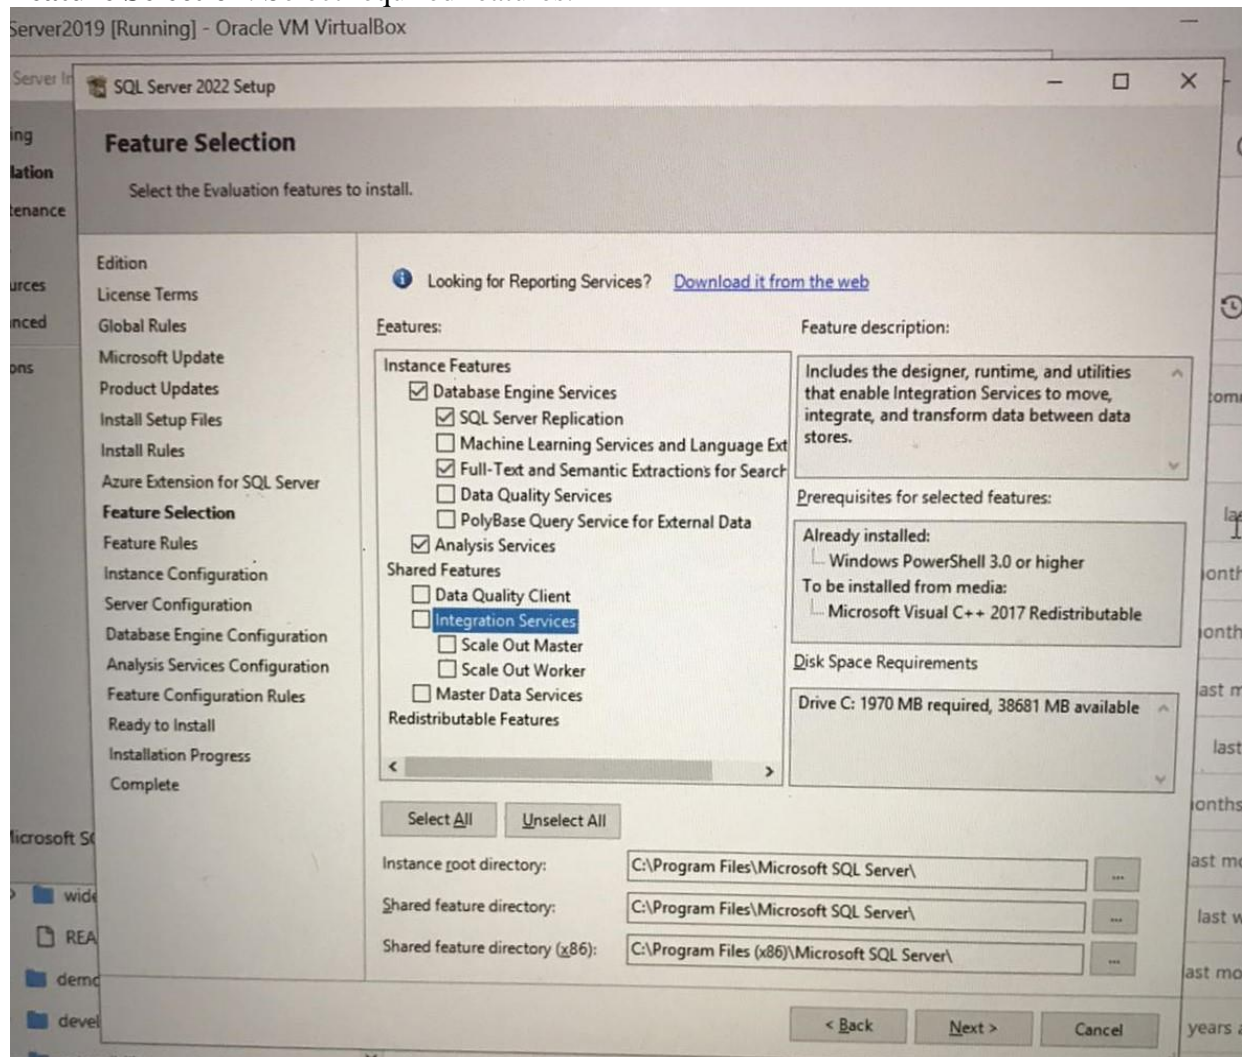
Server2019 [Running] - Oracle VM VirtualBox

Server In

SQL Server 2022 Setup

ing
lation
tenance
urces
nced
ons

Feature Selection

Select the Evaluation features to install.

Edition
License Terms
Global Rules
Microsoft Update
Product Updates
Install Setup Files
Install Rules
Azure Extension for SQL Server
Feature Selection
Feature Rules
Instance Configuration
Server Configuration
Database Engine Configuration
Analysis Services Configuration
Feature Configuration Rules
Ready to Install
Installation Progress
Complete

Looking for Reporting Services? Download it from the web

Features:

Instance Features
☑ Database Engine Services
☑ SQL Server Replication
☐ Machine Learning Services and Language Ext
☑ Full-Text and Semantic Extractions for Search
☐ Data Quality Services
☐ PolyBase Query Service for External Data
☑ Analysis Services
Shared Features
☐ Data Quality Client
☐ Integration Services
☐ Scale Out Master
☐ Scale Out Worker
☐ Master Data Services
Redistributable Features

Feature description:

Includes the designer, runtime, and utilities that enable Integration Services to move, integrate, and transform data between data stores.

Prerequisites for selected features:

Already installed:
Windows PowerShell 3.0 or higher
To be installed from media:
Microsoft Visual C++ 2017 Redistributable

Disk Space Requirements

Drive C: 1970 MB required, 38681 MB available

Select All
Unselect All

Instance root directory: C:\Program Files\Microsoft SQL Server\
Shared feature directory: C:\Program Files\Microsoft SQL Server\
Shared feature directory (x86): C:\Program Files (x86)\Microsoft SQL Server\

< Back
Next >
Cancel

Microsoft S
wide
REA
demo
devel

omi
la
onth
onth
ast m
last
onths
ast m
last w
ast mo
years